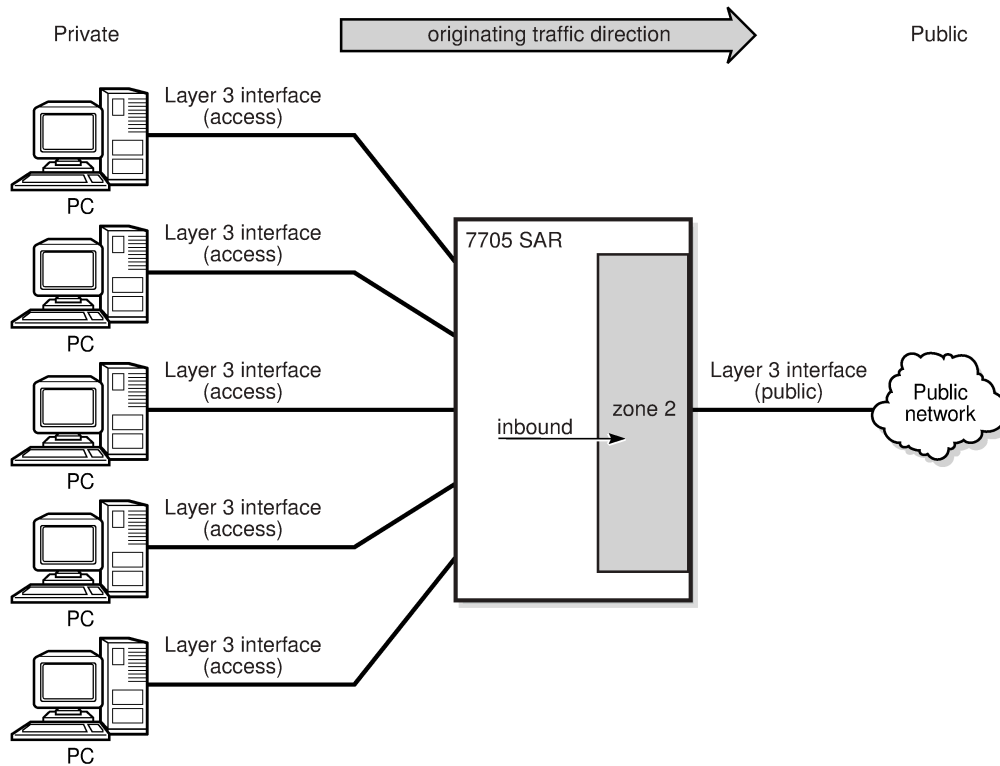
Private

originating traffic direction

Public

Layer 3 interface
(access)

PC

Layer 3 interface
(access)

PC

Layer 3 interface
(access)

PC

Layer 3 interface
(access)

PC

Layer 3 interface
(access)

PC

7705 SAR

inbound

zone 2

Layer 3 interface
(public)

Public
network